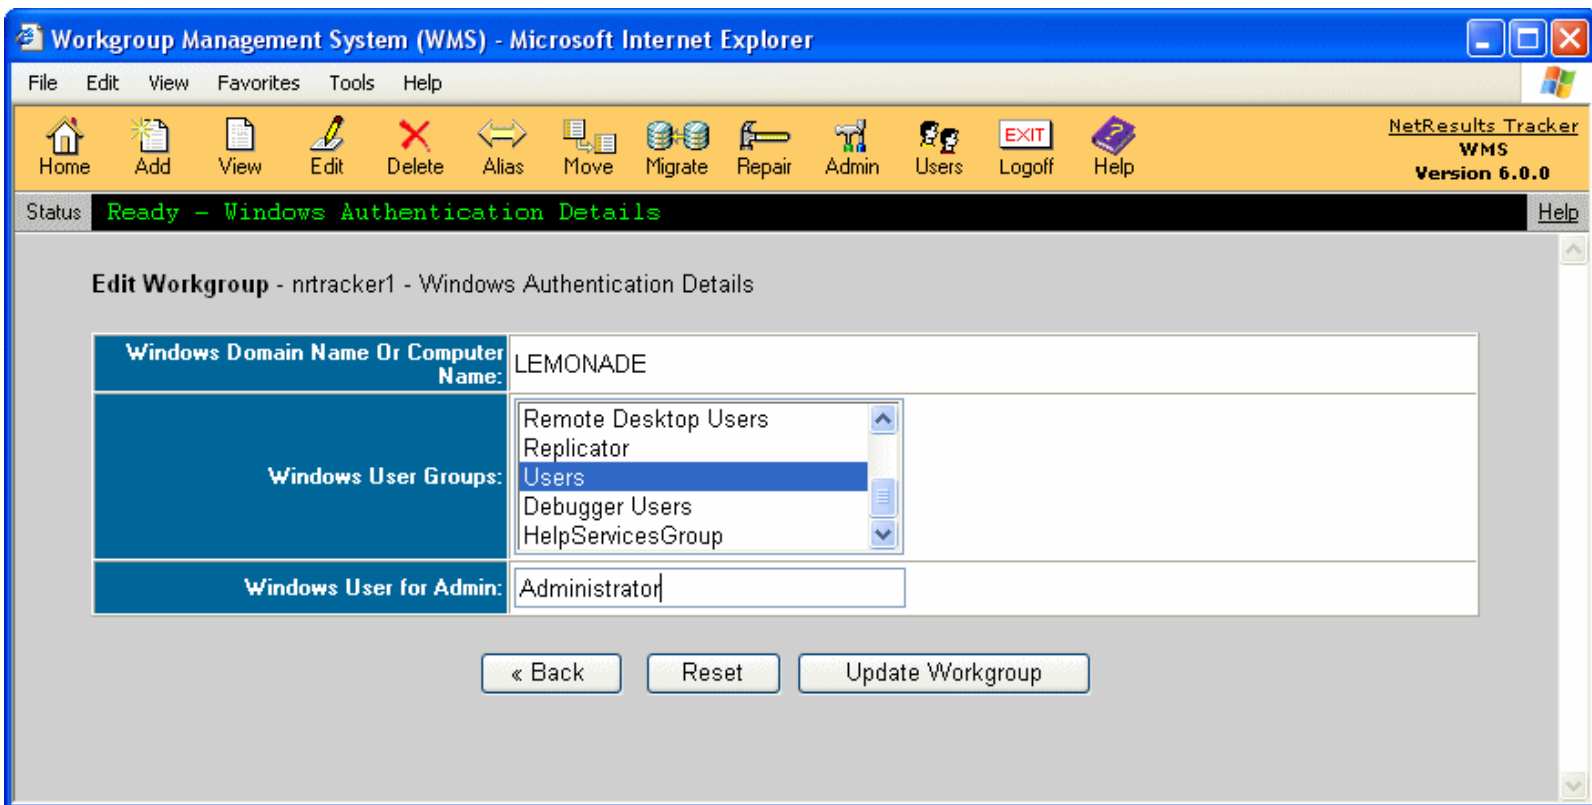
Workgroup Management System (WMS) - Microsoft Internet Explorer

File Edit View Favorites Tools Help

Home Add View Edit Delete Alias Move Migrate Repair Admin Users EXIT Logoff Help

NetResults Tracker
WMS
Version 6.0.0

Status Ready - Windows Authentication Details Help

Edit Workgroup - nrtracker1 - Windows Authentication Details

| Windows Domain Name Or Computer Name: | LEMONADE |
|---|---|
| Windows User Groups: | Remote Desktop Users<br>Replicator<br>Users<br>Debugger Users<br>HelpServicesGroup |
| Windows User for Admin: | Administrator |

« Back Reset Update Workgroup